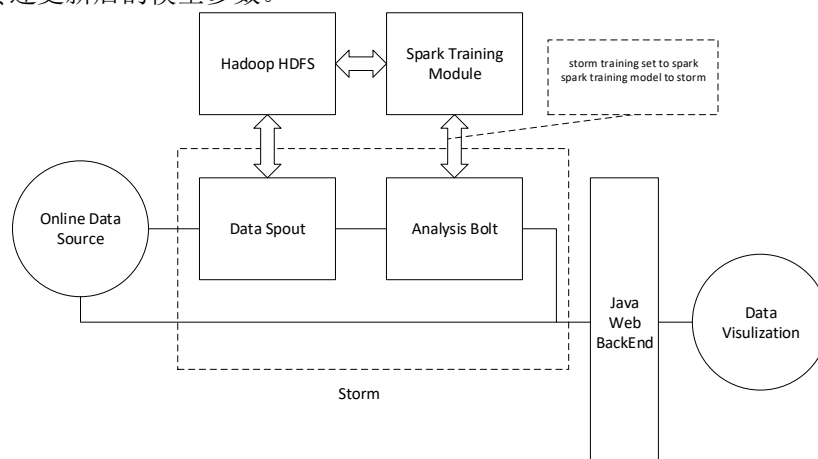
送更新后的模型参数。

Hadoop HDFS

Spark Training Module

storm training set to spark
spark training model to storm

Online Data Source

Data Spout

Analysis Bolt

Java Web BackEnd

Data Visulization

Storm